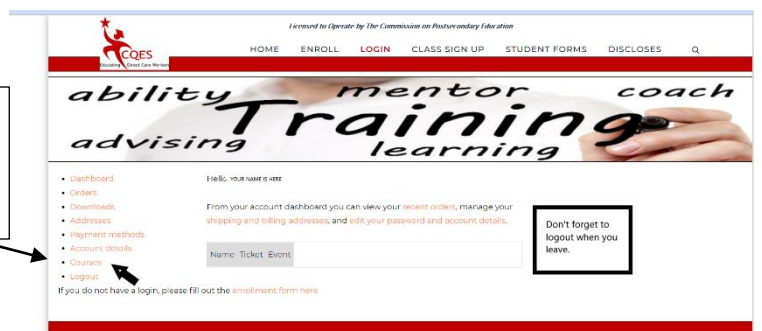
Licensed to Operate by The Commission on Postsecondary Education

CQES
Educating Quality Direct Care Workers

HOME ENROLL LOGIN CLASS SIGN UP STUDENT FORMS DISCLOSES

ability mentor coach
advising Training learning

Hello, YOUR NAME IS HERE

From your account dashboard you can view your recent orders, manage your shipping and billing addresses, and edit your password and account details.

- Dashboard
- Orders
- Downloads
- Addresses
- Payment methods
- Account details
- Courses
- Logout

Name Ticket Event

Don't forget to logout when you leave.

If you do not have a login, please fill out the enrollment form here